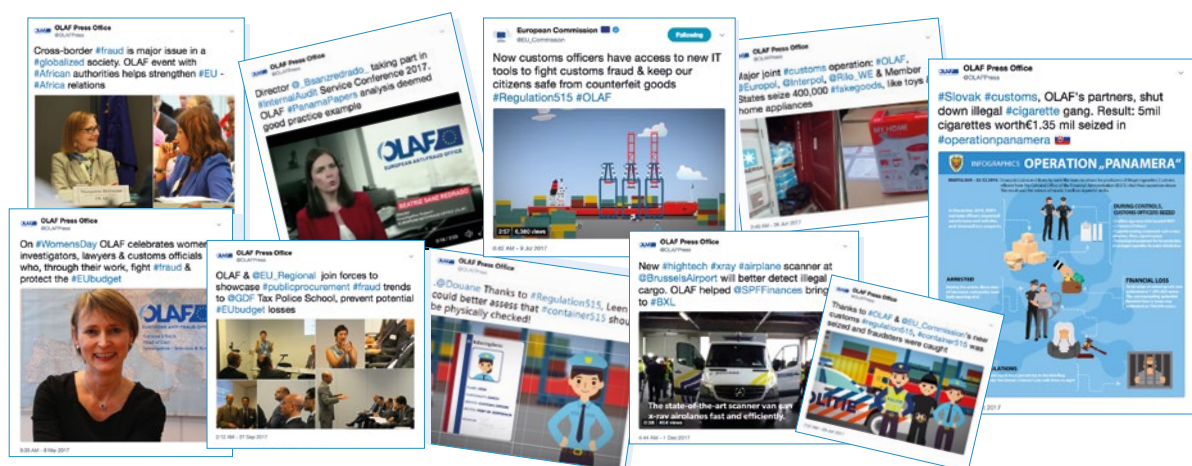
OLAF Press Office
@OLAFPress

Cross-border #fraud is major issue in a #globalized society. OLAF event with #African authorities helps strengthen #EU - #Africa relations

OLAF Press Office
@OLAFPress

Director @_Bsanzredrado_ taking part in #InternalAudit Service Conference 2017. OLAF #PanamaPapers analysis deemed good practice example

OLAF
EUROPEAN ANTI-FRAUD OFFICE

BEATRIZ SANZ REDRADO

European Commission
@EU_Commission

Following

Now customs officers have access to new IT tools to fight customs fraud & keep our citizens safe from counterfeit goods #Regulation515 #OLAF

2:57 6,360 views

8:42 AM - 9 Jul 2017

Major joint #customs operation: #OLAF, #Europol, @Interpol, @Rilo_WE & Member States seize 400,000 #fakegoods, like toys & home appliances

MY HOME

8:00 AM - 26 Jul 2017

OLAF Press Office
@OLAFPress

#Slovak #customs, OLAF's partners, shut down illegal #cigarette gang. Result: 5mil cigarettes worth€1.35 mil seized in #operationpanamera

INFOGRAPHICS OPERATION „PANAMERA"

DURING CONTROLS, CUSTOMS OFFICERS SEIZED

ARRESTED

FINANCIAL LOSS

2017

OLAF Press Office
@OLAFPress

On #WomensDay OLAF celebrates women investigators, lawyers & customs officials who, through their work, fight #fraud & protect the #EUbudget

OLAF
EUROPEAN ANTI-FRAUD OFFICE

9:35 AM - 8 Mar 2017

OLAF Press Office
@OLAFPress

OLAF & @EU_Regional join forces to showcase #publicprocurement #fraud trends to @GDF Tax Police School, prevent potential #EUbudget losses

2:12 AM - 07 Sep 2017

OLAF Press Office
@OLAFPress

.@Douane Thanks to #Regulation515, Leen could better assess that #container515 shou be physically checked!

OLAF Press Office
@OLAFPress

New #hightech #xray #airplane scanner at @BrusselsAirport will better detect illegal cargo. OLAF helped @SPFFinances bring to #BXL

The state-of-the-art scanner van ca x-raw airplanes fast and efficiently.

4:44 AM - 1 Dec 2017

Thanks to #OLAF & @EU_Commission's new customs #regulation515, #container515 was seized and fraudsters were caught

POLITIE